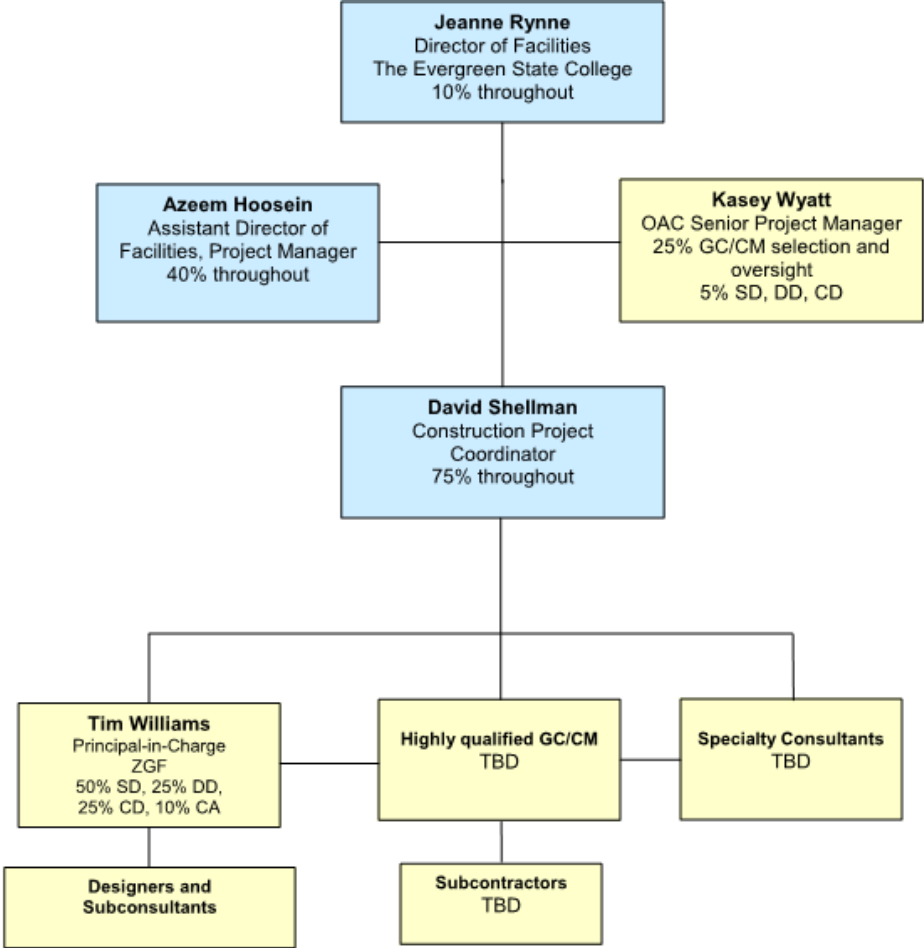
**Jeanne Rynne**
Director of Facilities
The Evergreen State College
10% throughout

**Azeem Hoosein**
Assistant Director of Facilities, Project Manager
40% throughout

**Kasey Wyatt**
OAC Senior Project Manager
25% GC/CM selection and oversight
5% SD, DD, CD

**David Shellman**
Construction Project Coordinator
75% throughout

**Tim Williams**
Principal-in-Charge
ZGF
50% SD, 25% DD, 25% CD, 10% CA

**Highly qualified GC/CM**
TBD

**Specialty Consultants**
TBD

**Designers and Subconsultants**

**Subcontractors**
TBD